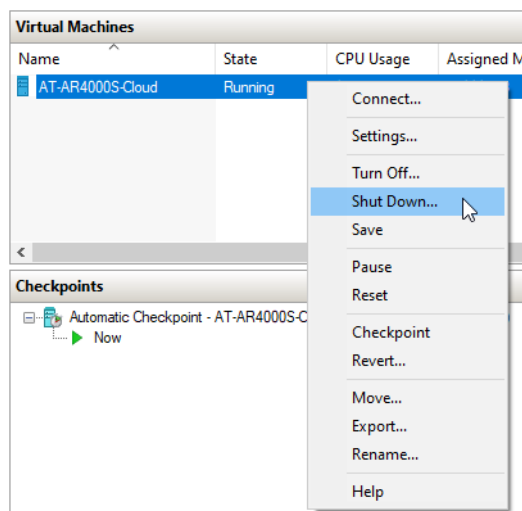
Virtual Machines

| Name | State | CPU Usage | Assigned M |
|---|---|---|---|
| AT-AR4000S-Cloud | Running | | |

Connect...
Settings...
Turn Off...
Shut Down...
Save
Pause
Reset
Checkpoint
Revert...
Move...
Export...
Rename...
Help

Checkpoints

Automatic Checkpoint - AT-AR4000S-C
Now